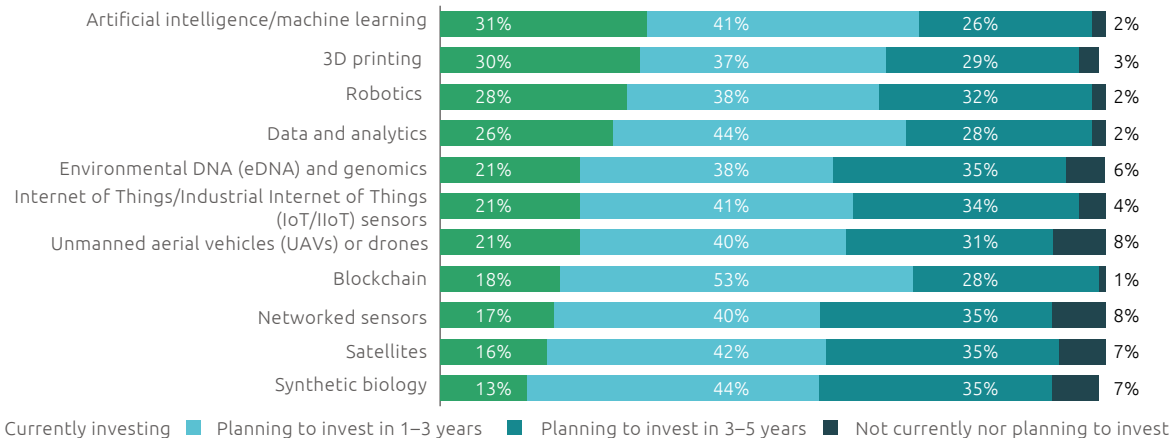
| | Currently investing | Planning to invest in 1–3 years | Planning to invest in 3–5 years | Not currently nor planning to invest |
|---|---|---|---|---|
| Artificial intelligence/machine learning | 31% | 41% | 26% | 2% |
| 3D printing | 30% | 37% | 29% | 3% |
| Robotics | 28% | 38% | 32% | 2% |
| Data and analytics | 26% | 44% | 28% | 2% |
| Environmental DNA (eDNA) and genomics | 21% | 38% | 35% | 6% |
| Internet of Things/Industrial Internet of Things (IoT/IIoT) sensors | 21% | 41% | 34% | 4% |
| Unmanned aerial vehicles (UAVs) or drones | 21% | 40% | 31% | 8% |
| Blockchain | 18% | 53% | 28% | 1% |
| Networked sensors | 17% | 40% | 35% | 8% |
| Satellites | 16% | 42% | 35% | 7% |
| Synthetic biology | 13% | 44% | 35% | 7% |

Currently investing Planning to invest in 1–3 years Planning to invest in 3–5 years Not currently nor planning to invest